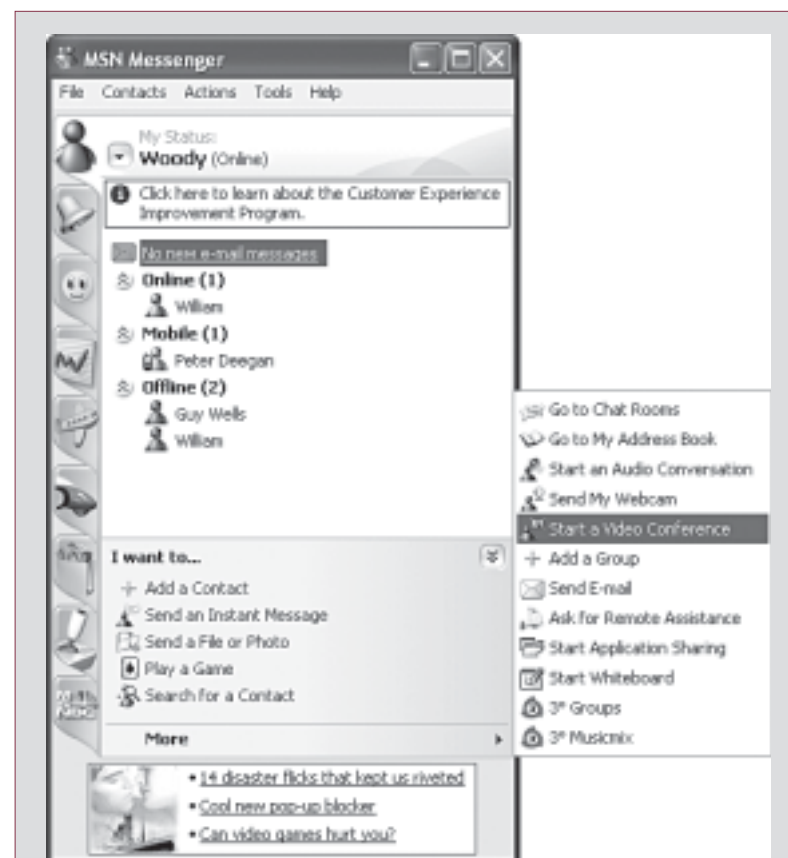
MSN Messenger

File Contacts Actions Tools Help

My Status:
Woody (Online)

Click here to learn about the Customer Experience Improvement Program.

No new e-mail messages

Online (1)
William

Mobile (1)
Peter Deegan

Offline (2)
Guy Wells
William

I want to...
Add a Contact
Send an Instant Message
Send a File or Photo
Play a Game
Search for a Contact

More

Go to Chat Rooms
Go to My Address Book
Start an Audio Conversation
Send My Webcam
Start a Video Conference
Add a Group
Send E-mail
Ask for Remote Assistance
Start Application Sharing
Start Whiteboard
3ª Groups
3ª Musicmix

• 14 disaster flicks that kept us riveted
• Cool new pop-up blocker
• Can video games hurt you?